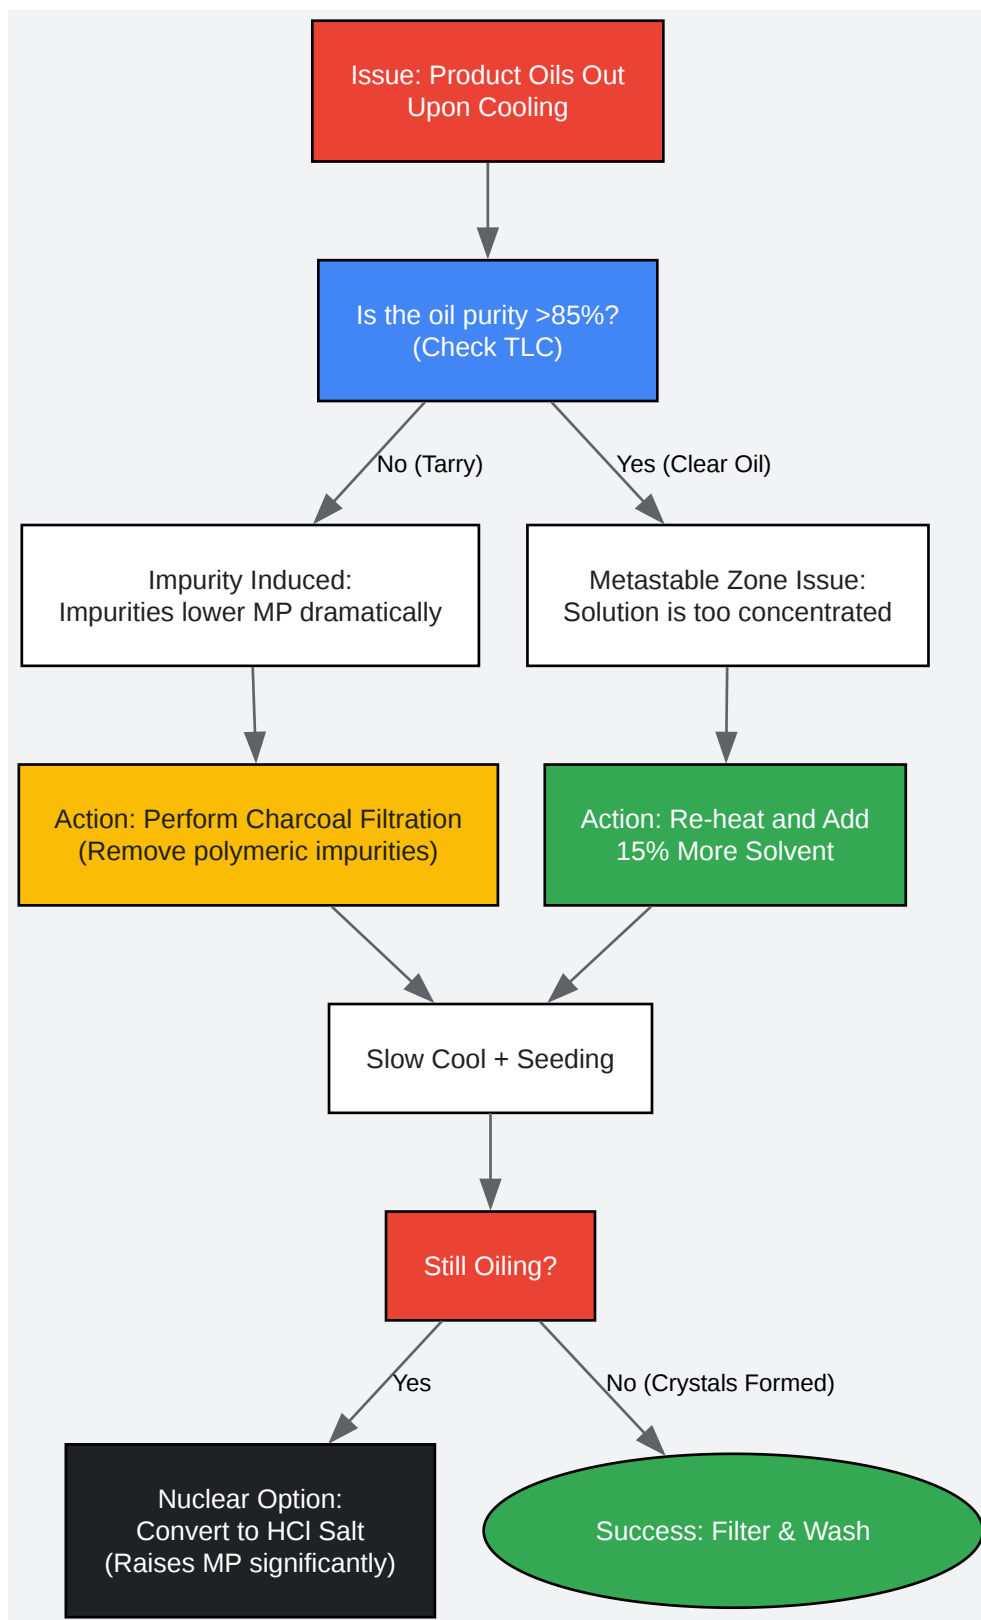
Issue: Product Oils Out Upon Cooling

Is the oil purity >85%? (Check TLC)

No (Tarry)

Yes (Clear Oil)

Impurity Induced: Impurities lower MP dramatically

Metastable Zone Issue: Solution is too concentrated

Action: Perform Charcoal Filtration (Remove polymeric impurities)

Action: Re-heat and Add 15% More Solvent

Slow Cool + Seeding

Still Oiling?

Yes

No (Crystals Formed)

Nuclear Option: Convert to HCl Salt (Raises MP significantly)

Success: Filter & Wash